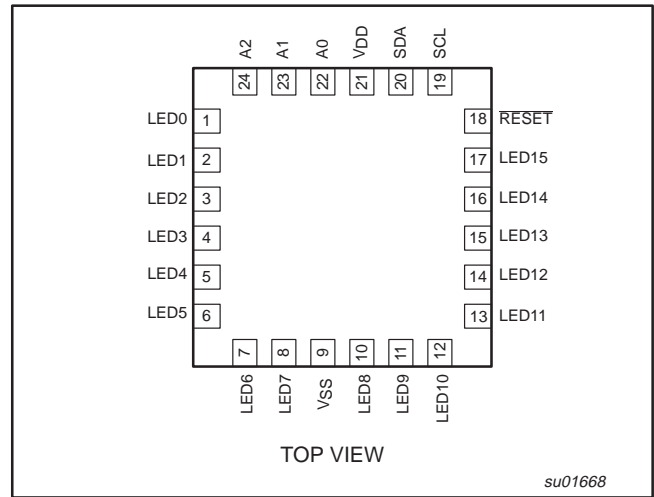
A2 A1 A0 VDD SDA SCL
24 23 22 21 20 19

LED0 1
LED1 2
LED2 3
LED3 4
LED4 5
LED5 6

18 $\overline{\text{RESET}}$
17 LED15
16 LED14
15 LED13
14 LED12
13 LED11

7 8 9 10 11 12
LED6 LED7 VSS LED8 LED9 LED10

TOP VIEW

su01668